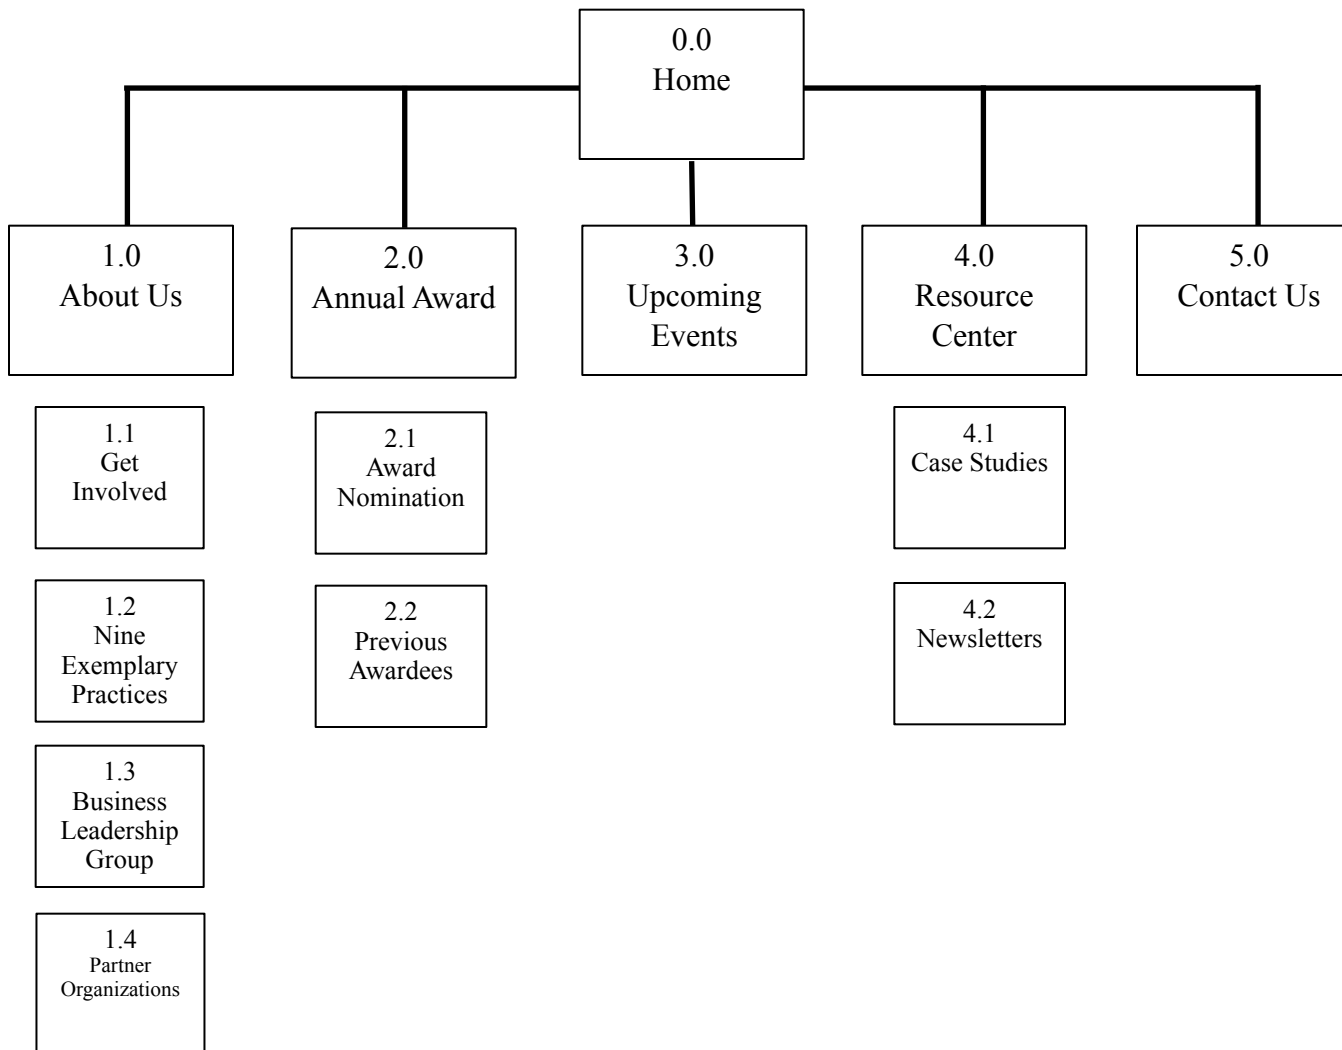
0.0
Home

1.0
About Us

2.0
Annual Award

3.0
Upcoming Events

4.0
Resource Center

5.0
Contact Us

1.1
Get Involved

1.2
Nine Exemplary Practices

1.3
Business Leadership Group

1.4
Partner Organizations

2.1
Award Nomination

2.2
Previous Awardees

4.1
Case Studies

4.2
Newsletters